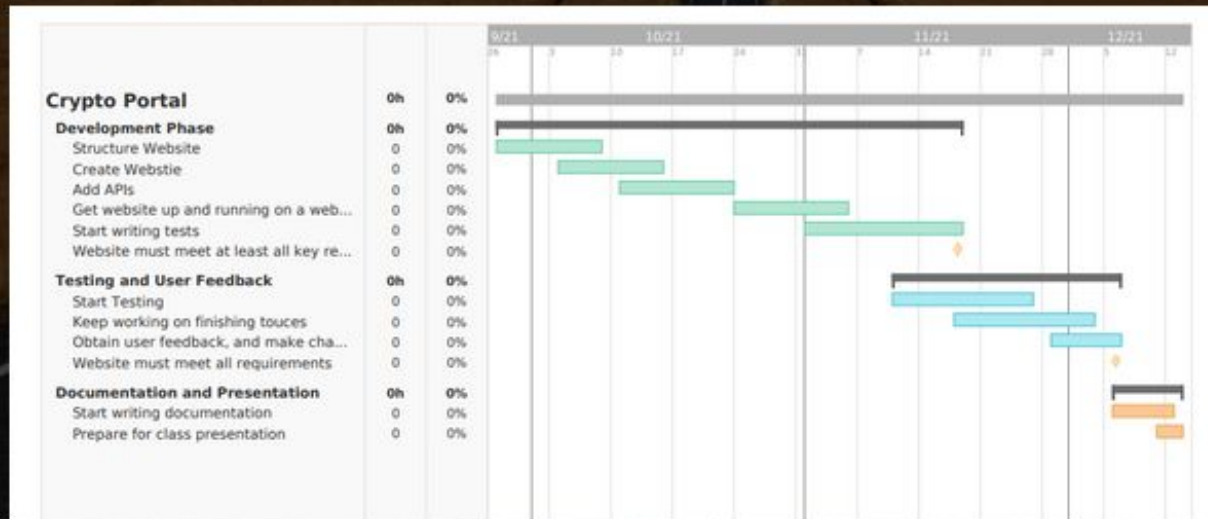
| | | | 9/21 | 10/21 | 11/21 | 12/21 |
|---|---|---|---|---|---|---|
| | | | 26 3 10 17 24 31 7 14 21 28 5 12 | | | |
| **Crypto Portal** | 0h | 0% | | | | |
| **Development Phase** | 0h | 0% | | | | |
| Structure Website | 0 | 0% | | | | |
| Create Webstie | 0 | 0% | | | | |
| Add APIs | 0 | 0% | | | | |
| Get website up and running on a web... | 0 | 0% | | | | |
| Start writing tests | 0 | 0% | | | | |
| Website must meet at least all key re... | 0 | 0% | | | | |
| **Testing and User Feedback** | 0h | 0% | | | | |
| Start Testing | 0 | 0% | | | | |
| Keep working on finishing touces | 0 | 0% | | | | |
| Obtain user feedback, and make cha... | 0 | 0% | | | | |
| Website must meet all requirements | 0 | 0% | | | | |
| **Documentation and Presentation** | 0h | 0% | | | | |
| Start writing documentation | 0 | 0% | | | | |
| Prepare for class presentation | 0 | 0% | | | | |